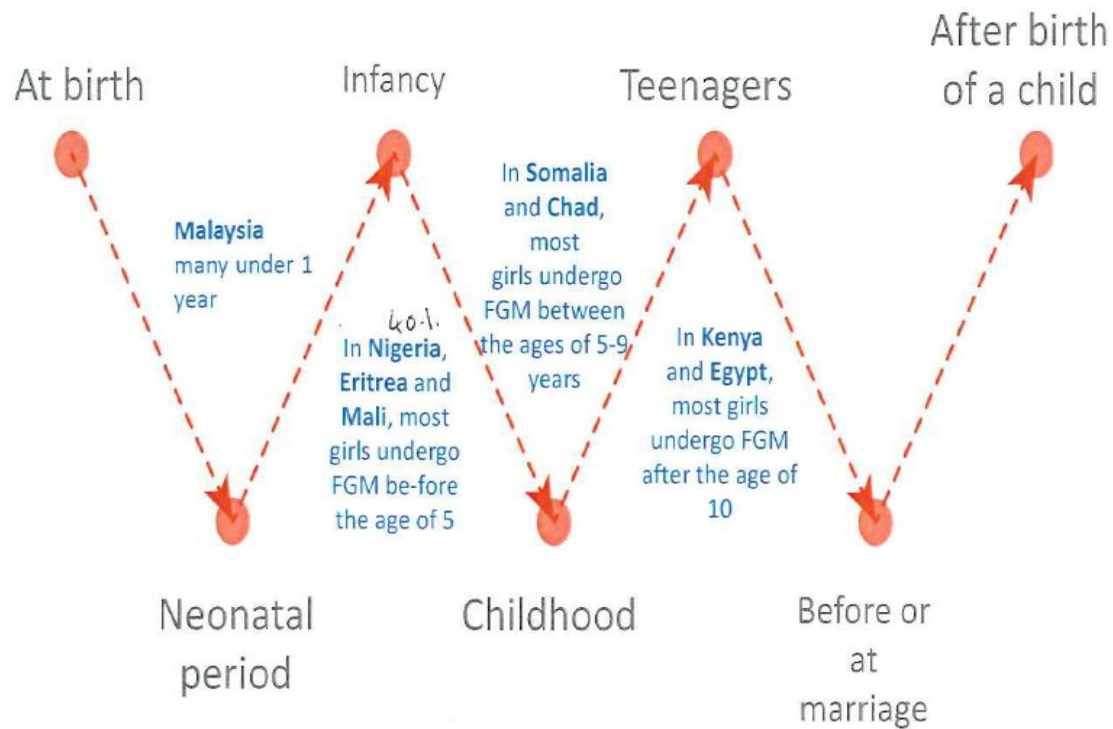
At birth

Infancy

Teenagers

After birth of a child

Malaysia many under 1 year

40.1.

In Nigeria, Eritrea and Mali, most girls undergo FGM be-fore the age of 5

In Somalia and Chad, most girls undergo FGM between the ages of 5-9 years

In Kenya and Egypt, most girls undergo FGM after the age of 10

Neonatal period

Childhood

Before or at marriage